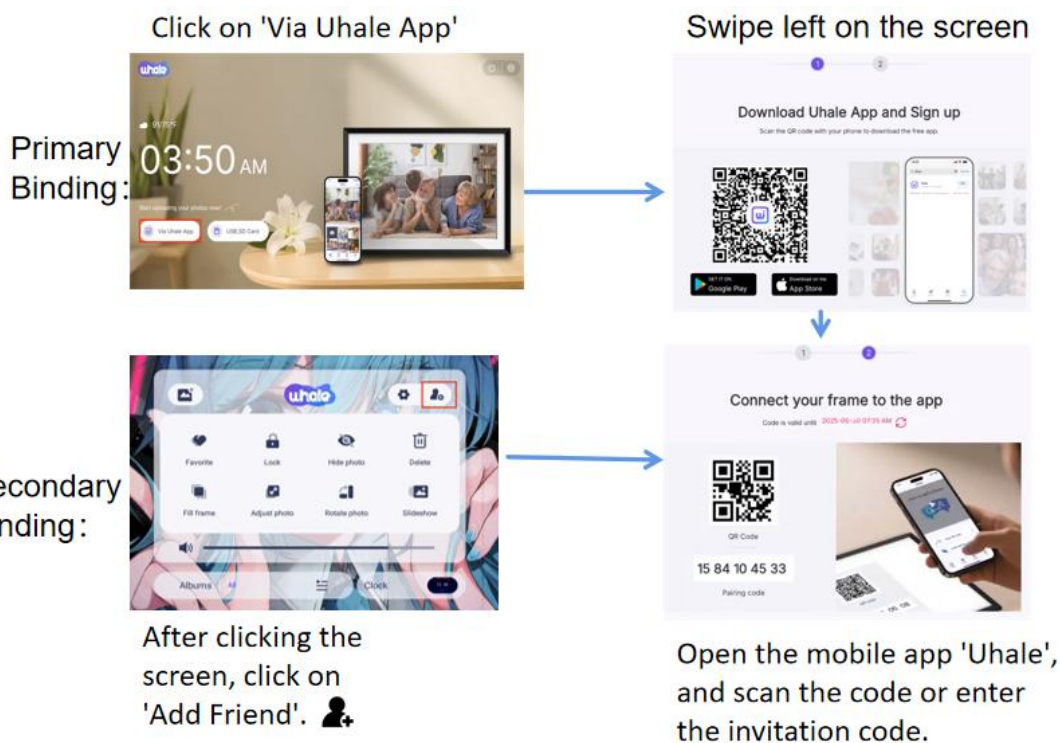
Click on 'Via Uhale App'

Swipe left on the screen

Primary Binding:

uhale

03:50 AM

Via Uhale App

USB,SD Card

1 2

Download Uhale App and Sign up

Scan the QR code with your phone to download the free app.

GET IT ON Google Play

Download on the App Store

1 2

Connect your frame to the app

Code is valid until 2025-05-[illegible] 07:35 AM

QR Code

15 84 10 45 33

Pairing code

econdary nding:

uhale

Favorite

Lock

Hide photo

Delete

Fill frame

Adjust photo

Rotate photo

Slideshow

Albums

All

Clock

After clicking the screen, click on 'Add Friend'.

Open the mobile app 'Uhale', and scan the code or enter the invitation code.